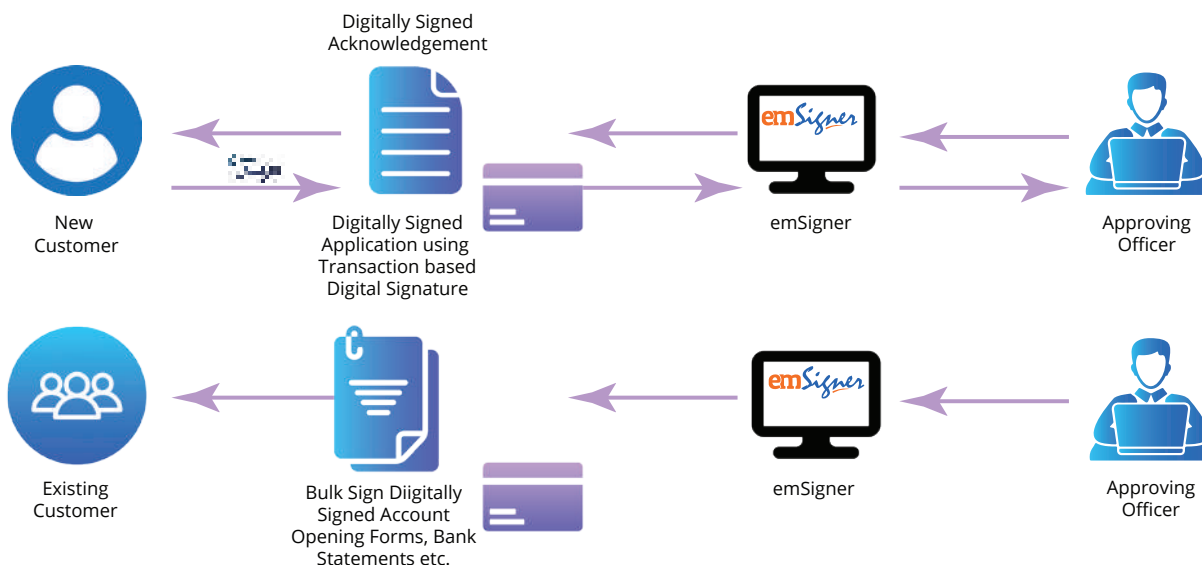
Digitally Signed Acknowledgement

New Customer

Digitally Signed Application using Transaction based Digital Signature

emSigner

emSigner

Approving Officer

Existing Customer

Bulk Sign Diigitally Signed Account Opening Forms, Bank Statements etc.

emSigner

emSigner

Approving Officer